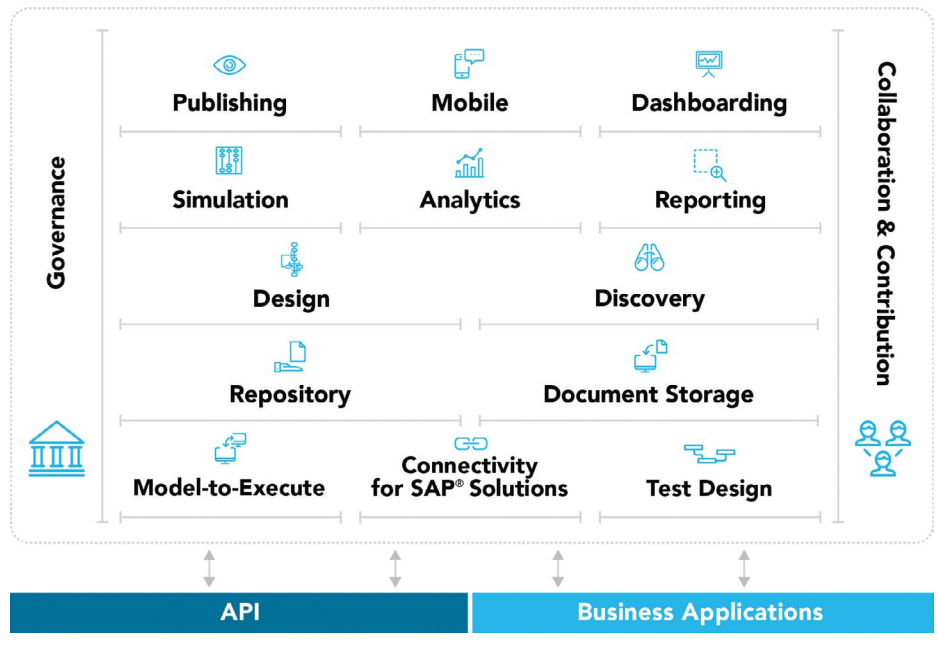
Governance

Publishing

Mobile

Dashboarding

Simulation

Analytics

Reporting

Design

Discovery

Repository

Document Storage

Model-to-Execute

Connectivity for SAP® Solutions

Test Design

Collaboration & Contribution

API

Business Applications